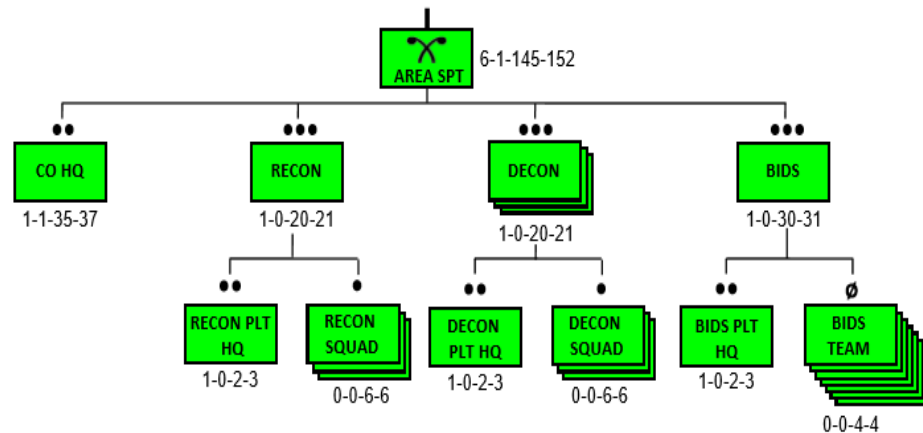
AREA SPT
6-1-145-152

••
CO HQ
1-1-35-37

•••
RECON
1-0-20-21

••
RECON PLT HQ
1-0-2-3

•
RECON SQUAD
0-0-6-6

•••
DECON
1-0-20-21

••
DECON PLT HQ
1-0-2-3

•
DECON SQUAD
0-0-6-6

•••
BIDS
1-0-30-31

••
BIDS PLT HQ
1-0-2-3

ø
BIDS TEAM
0-0-4-4